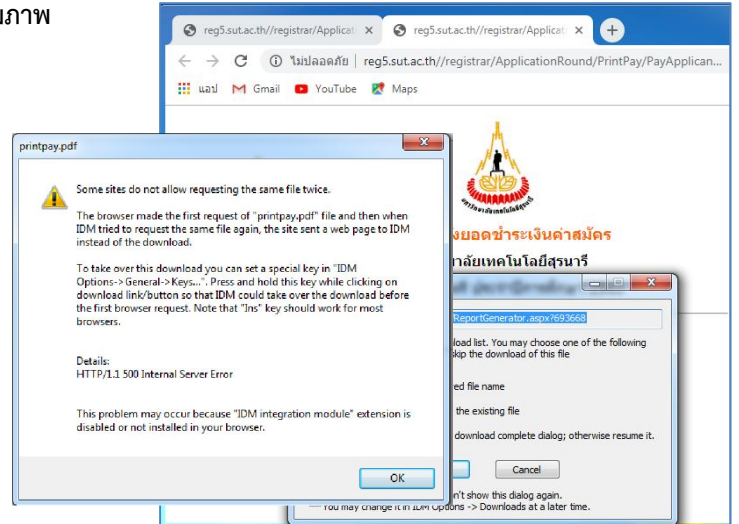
ภาพ

reg5.sut.ac.th//registrar/Applicati ×
reg5.sut.ac.th//registrar/Applicati ×
+
ไม่ปลอดภัย | reg5.sut.ac.th//registrar/ApplicationRound/PrintPay/PayApplican...
แอป Gmail YouTube Maps

printpay.pdf

Some sites do not allow requesting the same file twice.

The browser made the first request of "printpay.pdf" file and then when IDM tried to request the same file again, the site sent a web page to IDM instead of the download.

To take over this download you can set a special key in "IDM Options-> General-> Keys...". Press and hold this key while clicking on download link/button so that IDM could take over the download before the first browser request. Note that "Ins" key should work for most browsers.

Details:
HTTP/1.1 500 Internal Server Error

This problem may occur because "IDM integration module" extension is disabled or not installed in your browser.

OK

งยอดชำระเงินค่าสมัคร
าลัยเทคโนโลยีสุรนารี

ReportGenerator.aspx?693668
load list. You may choose one of the following
skip the download of this file
ed file name
the existing file
download complete dialog; otherwise resume it.
Cancel
n't show this dialog again.
You may change it in IDM Options -> Downloads at a later time.